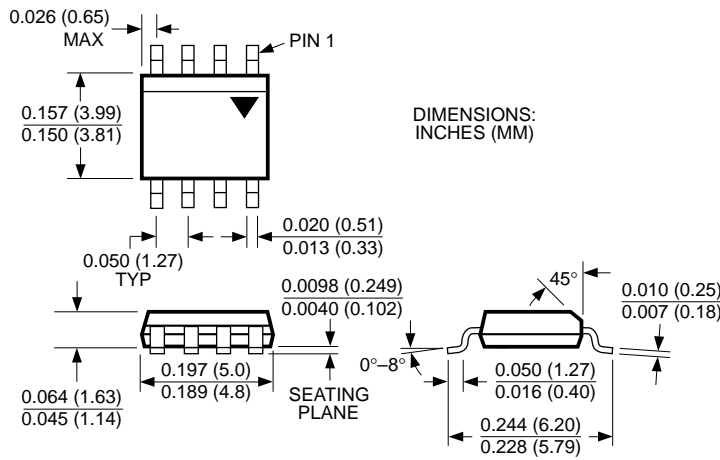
0.026 (0.65) MAX

PIN 1

$\frac{0.157\ (3.99)}{0.150\ (3.81)}$

DIMENSIONS: INCHES (MM)

$\frac{0.020\ (0.51)}{0.013\ (0.33)}$

0.050 (1.27) TYP

$\frac{0.0098\ (0.249)}{0.0040\ (0.102)}$

45°

$\frac{0.010\ (0.25)}{0.007\ (0.18)}$

0°–8°

$\frac{0.064\ (1.63)}{0.045\ (1.14)}$

$\frac{0.197\ (5.0)}{0.189\ (4.8)}$

SEATING PLANE

$\frac{0.050\ (1.27)}{0.016\ (0.40)}$

$\frac{0.244\ (6.20)}{0.228\ (5.79)}$